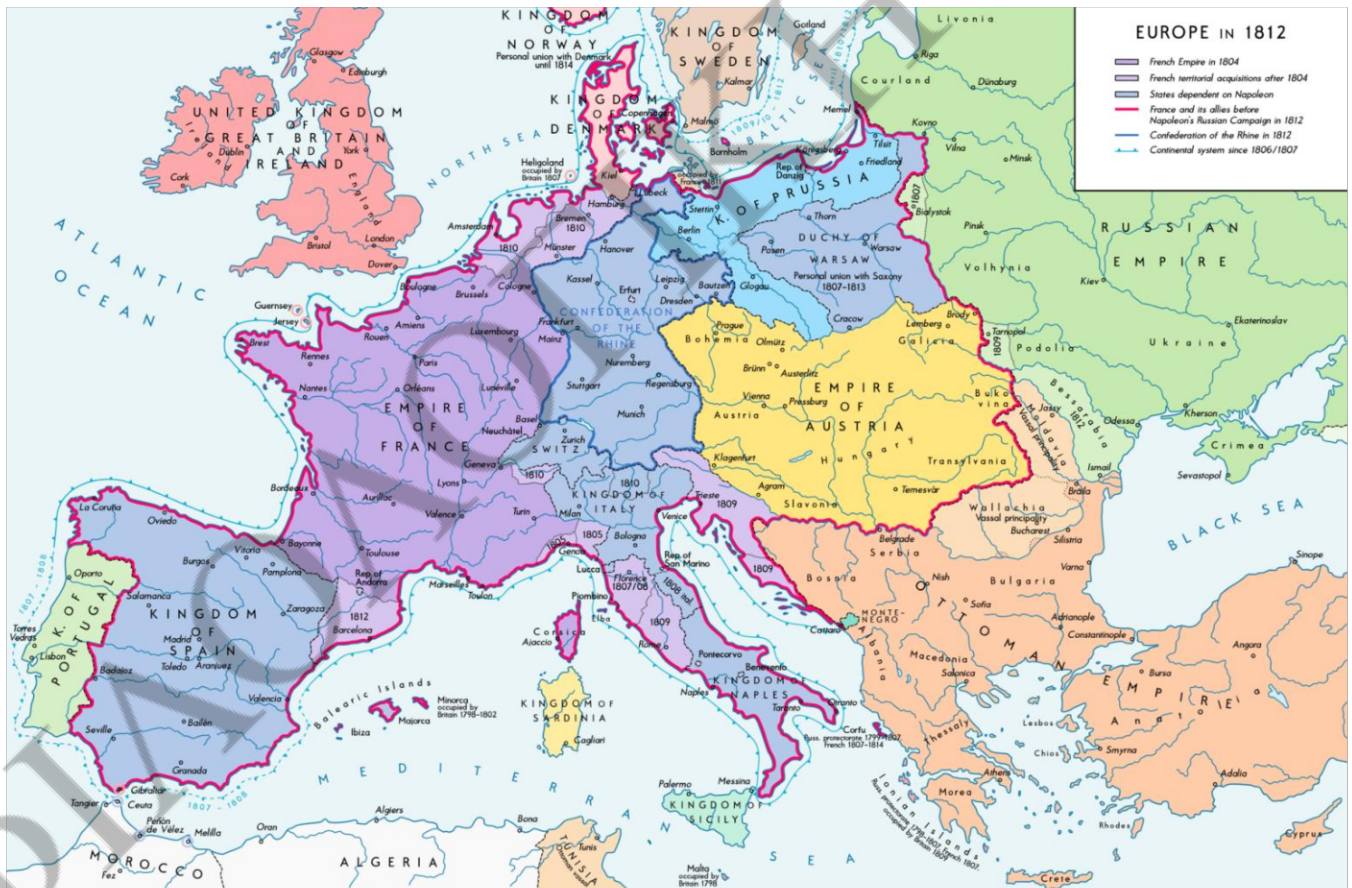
EUROPE IN 1812

French Empire in 1804
French territorial acquisitions after 1804
States dependent on Napoleon
France and its allies before Napoleon's Russian Campaign in 1812
Confederation of the Rhine in 1812
Continental system since 1806/1807

KINGDOM OF NORWAY
Personal union with Denmark until 1814

KINGDOM OF SWEDEN

Gotland
Livonia
Riga
Courland
Dünaburg
Memel
Kovno
Vilna
Minsk
Tilsit
Königsberg
Friedland
Rep. of Danzig
K. OF PRUSSIA
1807
Bialystok
Pinsk
RUSSIAN EMPIRE
Volhynia
Kiev
Ekaterinoslav
Ukraine
Podolia
Tarnopol
Brody
Lemberg
Galicia
1809
Bessarabia
1812
Jassy
Moldavia
Vassal principality
Odessa
Kherson
Crimea
Sevastopol
Ismail
Braila
BLACK SEA
Sinope

Stockholm
Kalmar
Malmö
Bornholm
BALTIC SEA
KINGDOM OF DENMARK
Copenhagen
Kiel
Lübeck
Hamburg
Heligoland
occupied by Britain 1807
NORTH SEA
Glasgow
Edinburgh
UNITED KINGDOM OF GREAT BRITAIN AND IRELAND
Dublin
York
Cork
England
Bristol
London
Dover
Amsterdam
Bremen
1810
1810
Münster
Hanover
Stettin
Berlin
Thorn
DUCHY OF WARSAW
Posen
Warsaw
Personal union with Saxony 1807–1813
Glogau
Cracow
Leipzig
Dresden
Bautzen
Erfurt
Kassel
Cologne
Brussels
Boulogne
Guernsey
Jersey
ATLANTIC OCEAN
Amiens
Rouen
Brest
Rennes
Paris
Nantes
Orléans
Luxembourg
Mainz
Frankfurt
CONFEDERATION OF THE RHINE
Prague
Bohemia
Olmütz
Brünn
Austerlitz
Vienna
Pressburg
Austria
EMPIRE OF AUSTRIA
Hungary
Bukovina
Transylvania
Klagenfurt
Agram
Slavonia
Temesvár
Wallachia
Vassal principality
Bucharest
Silistria
Varna
Nuremberg
Regensburg
Stuttgart
Munich
Lunéville
EMPIRE OF FRANCE
Basel
Neuchâtel
Zurich
SWITZ.
Geneva
Lyons
1810
Bordeaux
Aurillac
Valence
Turin
Milan
KINGDOM OF ITALY
Trieste
1809
Venice
Bologna
Genoa
1805
1805
Lucca
Florence
1807/08
Rep. of San Marino
1808
1809
1809
Toulouse
Bayonne
Pamplona
Rep. of Andorra
Marseilles
Toulon
Piombino
Elba
Corsica
Ajaccio
Rome
Pontecorvo
Benevento
KINGDOM OF NAPLES
Naples
Taranto
Otranto
Belgrade
Serbia
Bosnia
Nish
Sofia
Bulgaria
OTTOMAN EMPIRE
Adrianople
Constantinople
MONTENEGRO
Cattaro
Albania
Macedonia
Salonica
Bursa
Angora
Anatolia
Smyrna
Thessaly
Lesbos
Chios
Athens
Morea
Adalia
Rhodes
Cyprus
Crete
Corfu
Russ. protectorate 1799–1807
French 1807–1814
Ionian Islands
Russ. protectorate 1798–1807, French 1807, occupied by Britain 1809
La Coruña
Oviedo
Vitoria
Burgos
Oporto
Salamanca
K. OF PORTUGAL
KINGDOM OF SPAIN
Zaragoza
1812
Barcelona
Madrid
Toledo
Aranjuez
Torres Vedras
Lisbon
Badajoz
Valencia
Balearic Islands
Minorca
occupied by Britain 1798–1802
Majorca
Ibiza
Bailén
Seville
Granada
KINGDOM OF SARDINIA
Cagliari
MEDITERRANEAN SEA
Palermo
Messina
KINGDOM OF SICILY
Gibraltar
Ceuta
Tangier
Peñon de Vélez
Melilla
Oran
Algiers
Bona
Tunis
TUNISIA
MOROCCO
Fez
ALGERIA
Malta
occupied by Britain 1798
1807–1808
1807–1808
1809/10